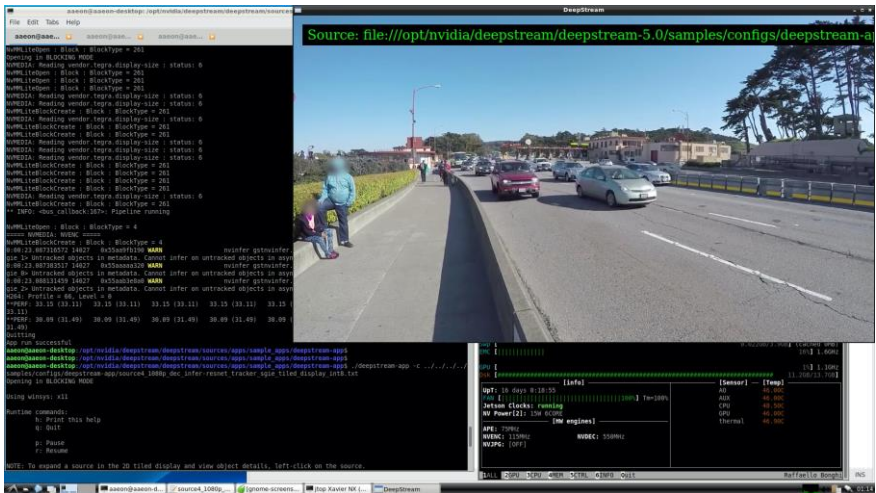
aaeon@aaeon-desktop: /opt/nvidia/deepstream/deepstream/sources
File Edit Tabs Help
aaeon@aaeon... aaeon@aaeon... aaeon@aaeon...

NvMMLiteOpen : Block : BlockType = 261
Opening in BLOCKING MODE
NVMEDIA: Reading vendor.tegra.display-size : status: 6
NvMMLiteOpen : Block : BlockType = 261
NvMMLiteOpen : Block : BlockType = 261
NvMMLiteOpen : Block : BlockType = 261
NVMEDIA: Reading vendor.tegra.display-size : status: 6
NvMMLiteBlockCreate : Block : BlockType = 261
NvMMLiteBlockCreate : Block : BlockType = 261
NVMEDIA: Reading vendor.tegra.display-size : status: 6
NVMEDIA: Reading vendor.tegra.display-size : status: 6
NVMEDIA: Reading vendor.tegra.display-size : status: 6
NvMMLiteBlockCreate : Block : BlockType = 261
NvMMLiteBlockCreate : Block : BlockType = 261
NvMMLiteBlockCreate : Block : BlockType = 261
NvMMLiteBlockCreate : Block : BlockType = 261
NVMEDIA: Reading vendor.tegra.display-size : status: 6
NvMMLiteBlockCreate : Block : BlockType = 261
** INFO: <bus_callback:167>: Pipeline running

NvMMLiteOpen : Block : BlockType = 4
===== NVMEDIA: NVENC =====
NvMMLiteBlockCreate : Block : BlockType = 4
0:00:23.807316572 14027 0x55aa9fb190 WARN nvinfer gstnvinfer.
gie_1> Untracked objects in metadata. Cannot infer on untracked objects in asyn
0:00:23.807383517 14027 0x55aaaaa320 WARN nvinfer gstnvinfer.
gie_0> Untracked objects in metadata. Cannot infer on untracked objects in asyn
0:00:23.808313459 14027 0x55aab3e0a0 WARN nvinfer gstnvinfer.
gie_2> Untracked objects in metadata. Cannot infer on untracked objects in asyn
H264: Profile = 66, Level = 0
**PERF: 33.15 (33.11) 33.15 (33.11) 33.15 (33.11) 33.15 (33.11) 33.15
33.11)
**PERF: 30.09 (31.49) 30.09 (31.49) 30.09 (31.49) 30.09 (31.49) 30.09
31.49)
Quitting
App run successful
aaeon@aaeon-desktop:/opt/nvidia/deepstream/deepstream/sources/apps/sample_apps/deepstream-app$
aaeon@aaeon-desktop:/opt/nvidia/deepstream/deepstream/sources/apps/sample_apps/deepstream-app$
aaeon@aaeon-desktop:/opt/nvidia/deepstream/deepstream/sources/apps/sample_apps/deepstream-app$ ./deepstream-app -c ../../../../
samples/configs/deepstream-app/source4_1080p_dec_infer-resnet_tracker_sgie_tiled_display_int8.txt
Opening in BLOCKING MODE

Using winsys: x11

Runtime commands:
	h: Print this help
	q: Quit

	p: Pause
	r: Resume

NOTE: To expand a source in the 2D tiled display and view object details, left-click on the source.

DeepStream
Source: file:///opt/nvidia/deepstream/deepstream-5.0/samples/configs/deepstream-a

EMC [||||||||||| 16%] 1.6GHz
GPU [ 1%] 1.1GHz
Dsk [###### 11.2GB/13.7GB]
[info] [Sensor] [Temp]
UpT: 15 days 0:18:55 AO 46.00C
FAN [|||||||||||||||||||||||||||100%] T=100% AUX 46.00C
Jetson Clocks: running CPU 46.50C
NV Power[2]: 15W 6CORE GPU 46.00C
[HW engines] thermal 46.00C
APE: 75MHz
NVENC: 115MHz NVDEC: 550MHz
NVJPG: [OFF]
1ALL 2GPU 3CPU 4MEM 5CTRL 6INFO Quit Raffaello Bonghi

aaeon@aaeon-d... source4_1080p... [gnome-screens... jtop Xavier NX (... DeepStream